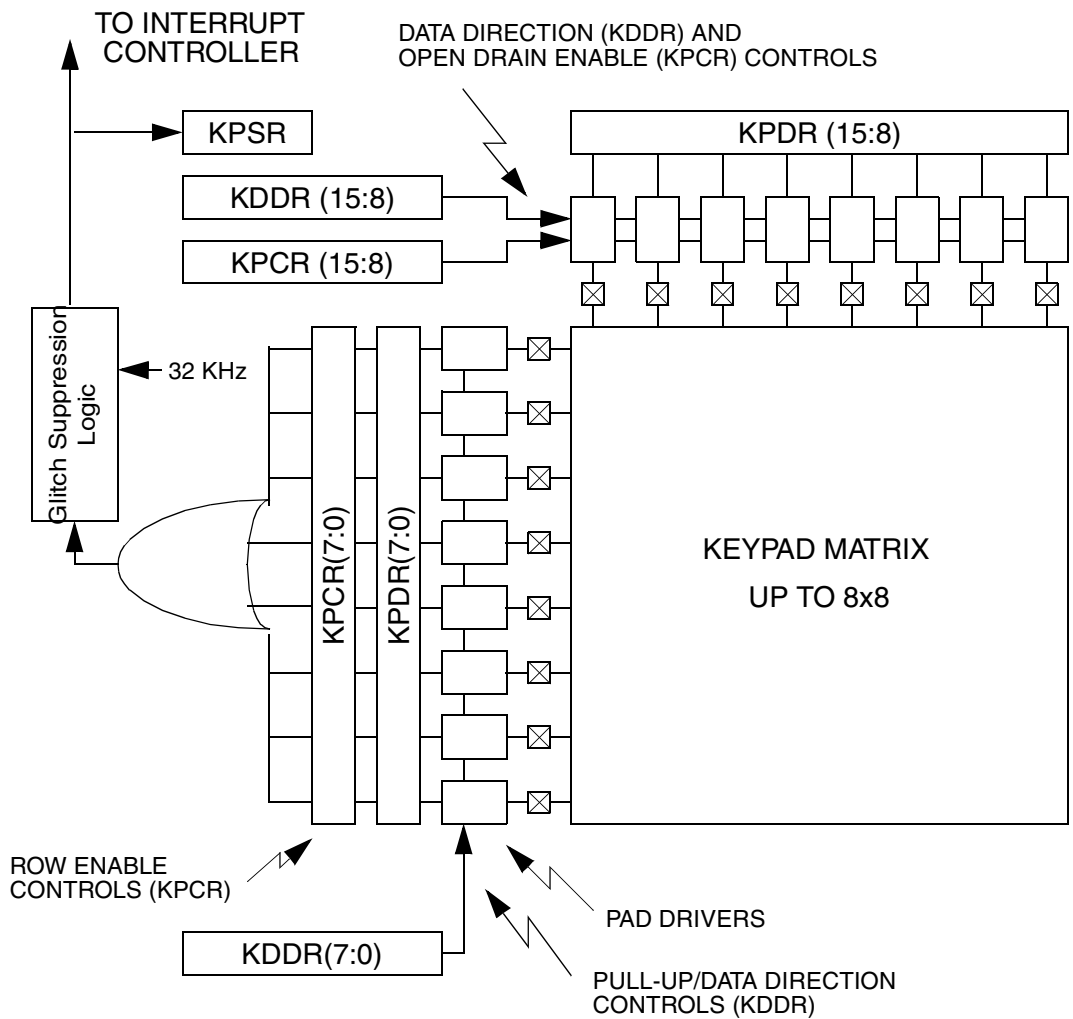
TO INTERRUPT CONTROLLER

DATA DIRECTION (KDDR) AND OPEN DRAIN ENABLE (KPCR) CONTROLS

KPSR

KPDR (15:8)

KDDR (15:8)

KPCR (15:8)

Glitch Suppression Logic

32 KHz

KPCR(7:0)

KPDR(7:0)

KEYPAD MATRIX

UP TO 8x8

ROW ENABLE CONTROLS (KPCR)

PAD DRIVERS

KDDR(7:0)

PULL-UP/DATA DIRECTION CONTROLS (KDDR)